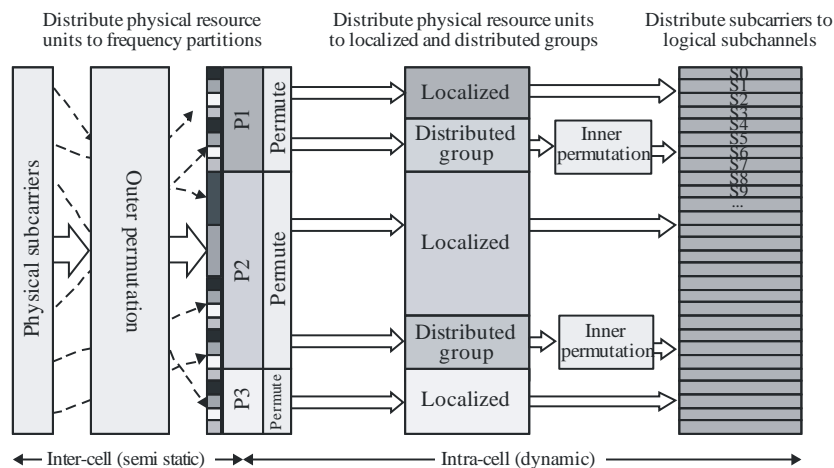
Distribute physical resource units to frequency partitions

Distribute physical resource units to localized and distributed groups

Distribute subcarriers to logical subchannels

Physical subcarriers

Outer permutation

P1

Permute

P2

Permute

P3

Permute

Localized

Distributed group

Inner permutation

Localized

Distributed group

Inner permutation

Localized

S0
S1
S2
S3
S4
S5
S6
S7
S8
S9
...

Inter-cell (semi static)

Intra-cell (dynamic)